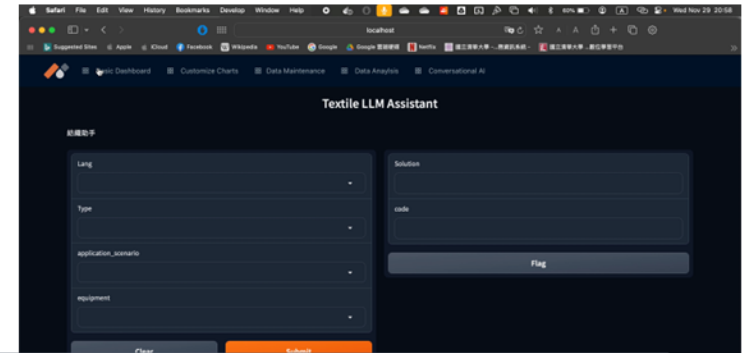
Safari File Edit View History Bookmarks Develop Window Help

Wed Nov 29 20:58

localhost

Suggested Sites Apple iCloud Facebook Wikipedia YouTube Google Google 雲端硬碟 Netflix 國立清華大學 -...務資訊系統 - 國立清華大學 -...數位學習平台

Basic Dashboard Customize Charts Data Maintenance Data Analysis Conversational AI

Textile LLM Assistant

紡織助手

Lang

Type

application_scenario

equipment

Solution

code

Flag

Clear

Submit